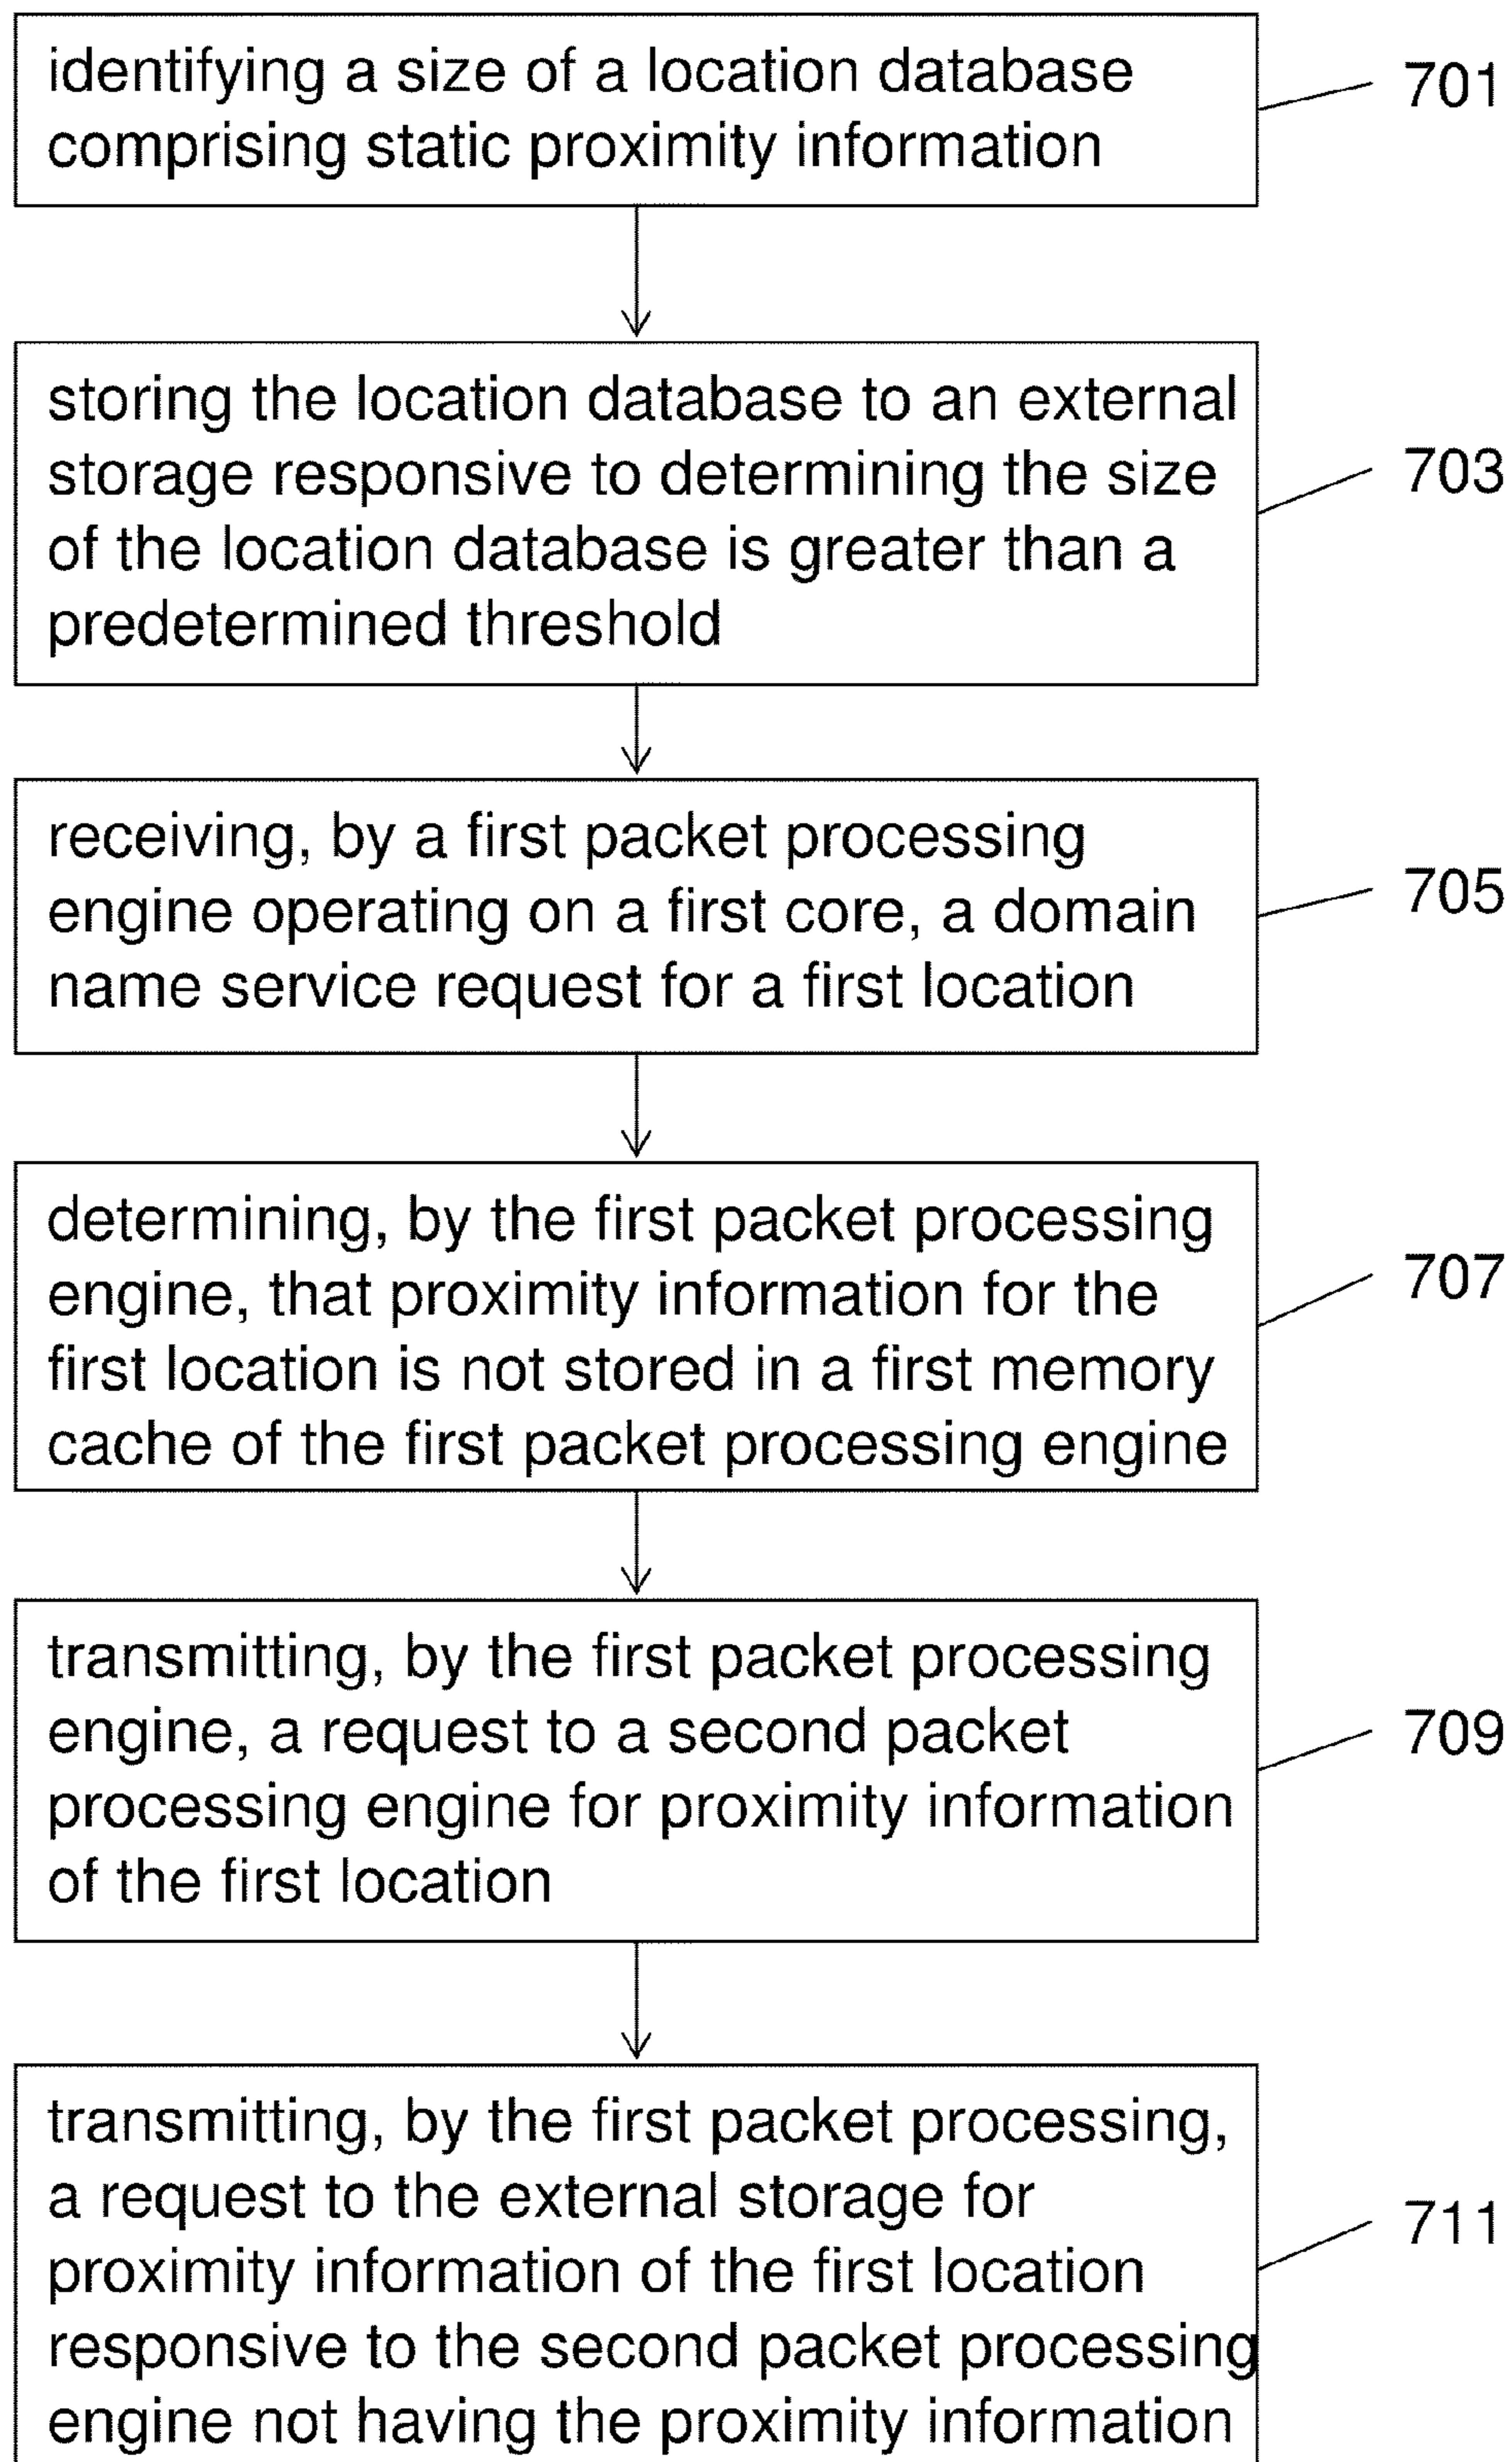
identifying a size of a location database comprising static proximity information

701

storing the location database to an external storage responsive to determining the size of the location database is greater than a predetermined threshold

703

receiving, by a first packet processing engine operating on a first core, a domain name service request for a first location

705

determining, by the first packet processing engine, that proximity information for the first location is not stored in a first memory cache of the first packet processing engine

707

transmitting, by the first packet processing engine, a request to a second packet processing engine for proximity information of the first location

709

transmitting, by the first packet processing, a request to the external storage for proximity information of the first location responsive to the second packet processing engine not having the proximity information

711